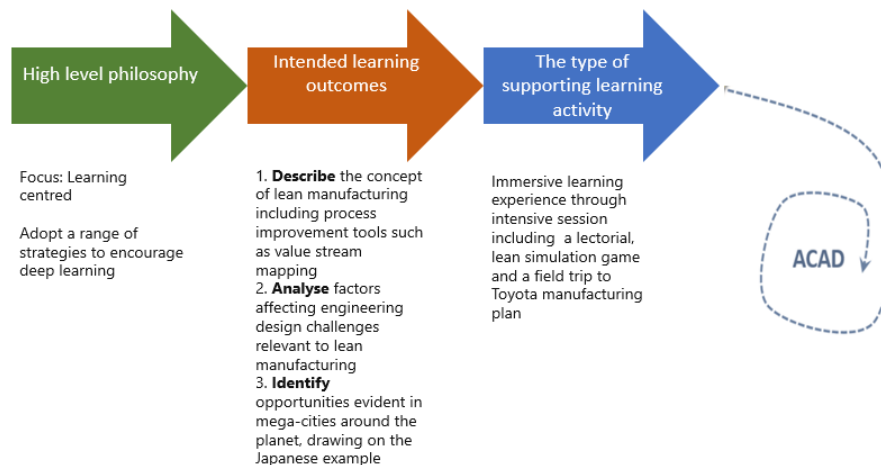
High level philosophy

Intended learning outcomes

The type of supporting learning activity

Focus: Learning centred

Adopt a range of strategies to encourage deep learning

1. **Describe** the concept of lean manufacturing including process improvement tools such as value stream mapping
2. **Analyse** factors affecting engineering design challenges relevant to lean manufacturing
3. **Identify** opportunities evident in mega-cities around the planet, drawing on the Japanese example

Immersive learning experience through intensive session including a lectorial, lean simulation game and a field trip to Toyota manufacturing plan

ACAD